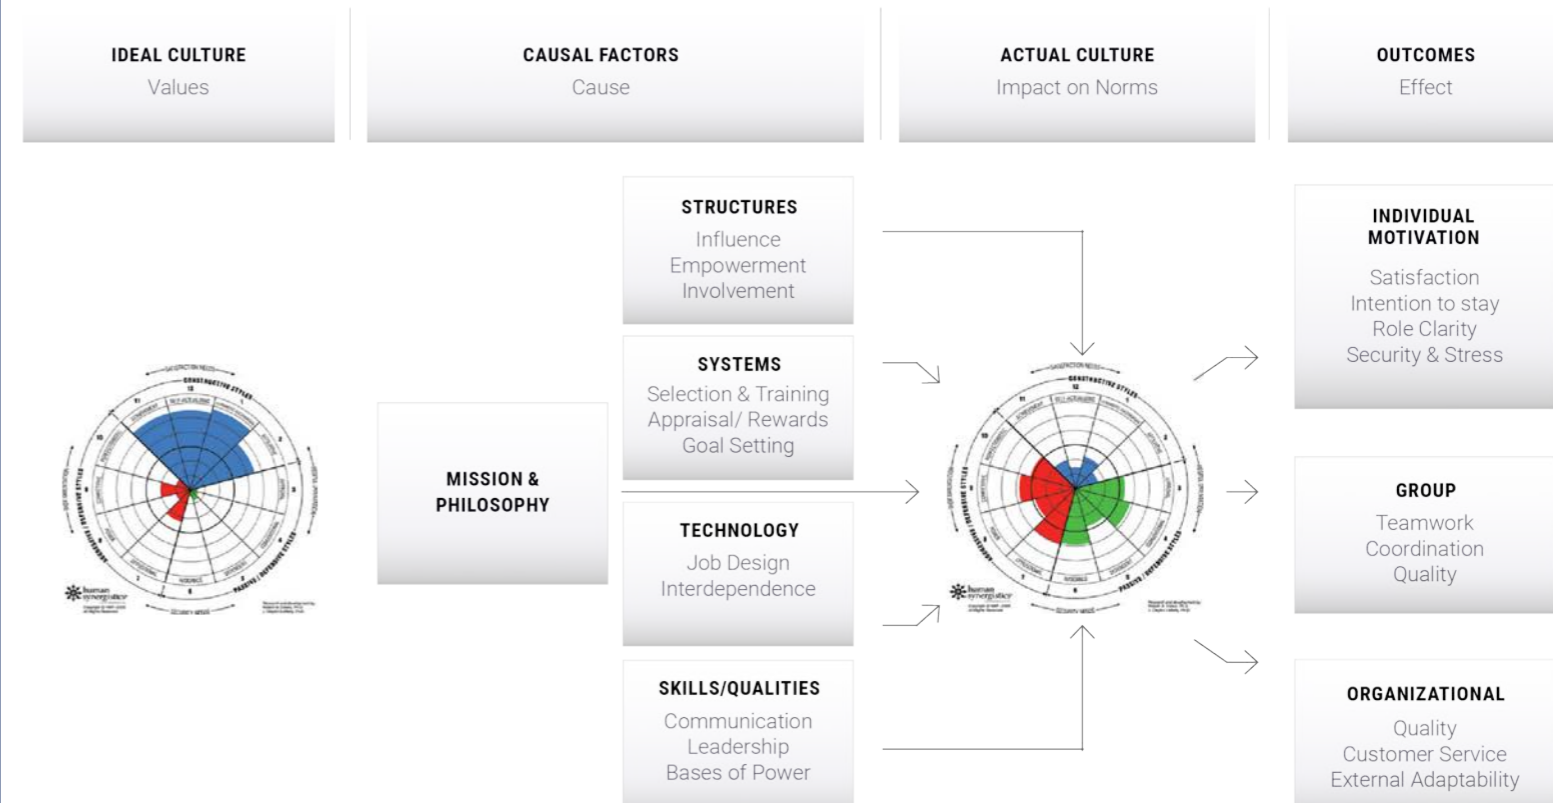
IDEAL CULTURE
Values

CAUSAL FACTORS
Cause

ACTUAL CULTURE
Impact on Norms

OUTCOMES
Effect

MISSION & PHILOSOPHY

STRUCTURES
Influence
Empowerment
Involvement

SYSTEMS
Selection & Training
Appraisal/ Rewards
Goal Setting

TECHNOLOGY
Job Design
Interdependence

SKILLS/QUALITIES
Communication
Leadership
Bases of Power

INDIVIDUAL MOTIVATION
Satisfaction
Intention to stay
Role Clarity
Security & Stress

GROUP
Teamwork
Coordination
Quality

ORGANIZATIONAL
Quality
Customer Service
External Adaptability

CONSTRUCTIVE STYLES
12
11
1
human synergistics
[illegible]

CONSTRUCTIVE STYLES
12
11
1
human synergistics
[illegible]